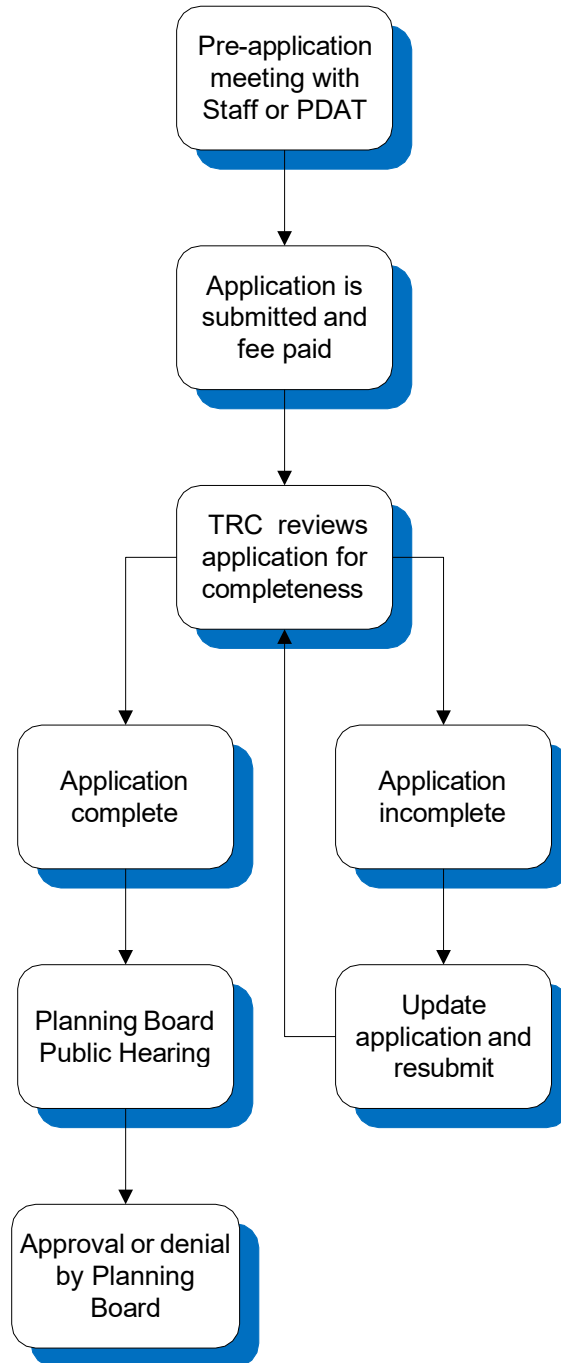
Pre-application meeting with Staff or PDAT

Application is submitted and fee paid

TRC reviews application for completeness

Application complete

Application incomplete

Planning Board Public Hearing

Update application and resubmit

Approval or denial by Planning Board